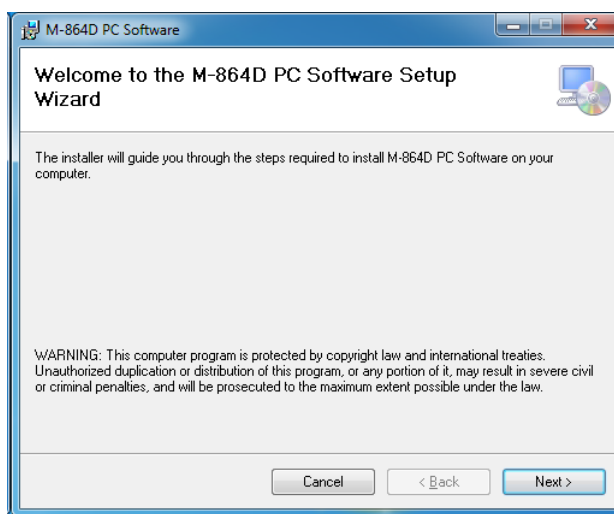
M-864D PC Software

Welcome to the M-864D PC Software Setup Wizard

The installer will guide you through the steps required to install M-864D PC Software on your computer.

WARNING: This computer program is protected by copyright law and international treaties. Unauthorized duplication or distribution of this program, or any portion of it, may result in severe civil or criminal penalties, and will be prosecuted to the maximum extent possible under the law.

Cancel
< Back
Next >